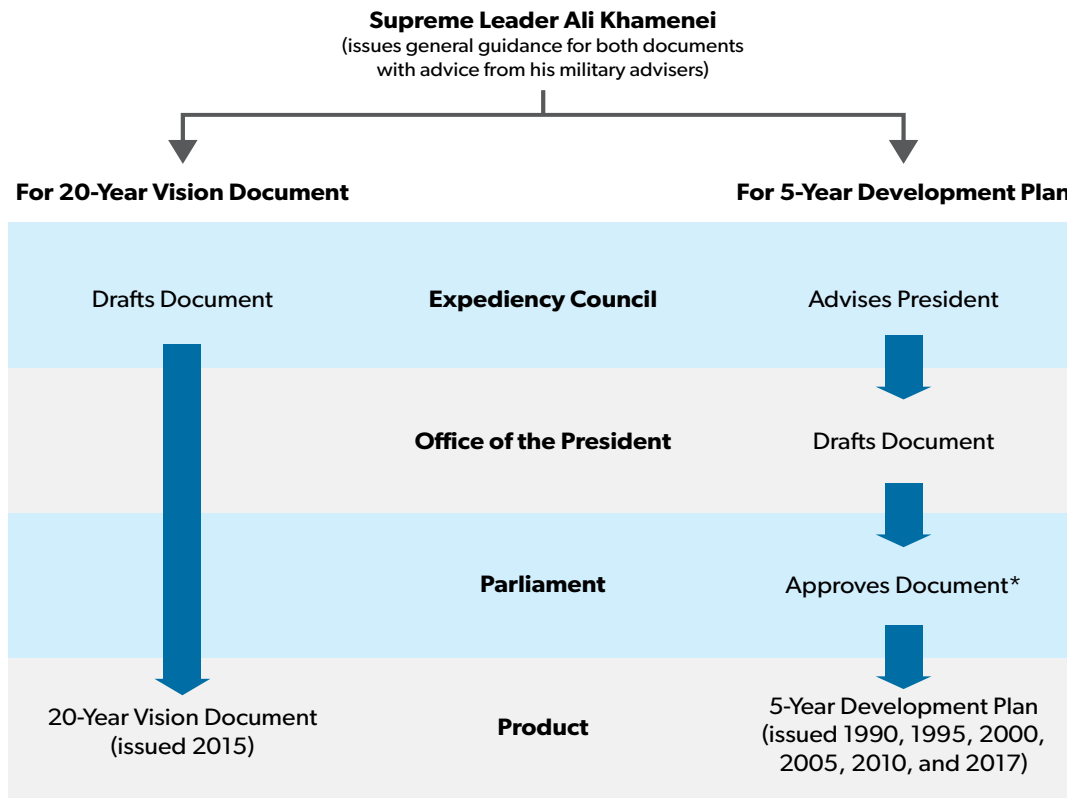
Supreme Leader Ali Khamenei
(issues general guidance for both documents with advice from his military advisers)

For 20-Year Vision Document

For 5-Year Development Plan

| For 20-Year Vision Document | | For 5-Year Development Plan |
|---|---|---|
| Drafts Document | Expediency Council | Advises President |
| | Office of the President | Drafts Document |
| | Parliament | Approves Document* |
| 20-Year Vision Document (issued 2015) | Product | 5-Year Development Plan (issued 1990, 1995, 2000, 2005, 2010, and 2017) |